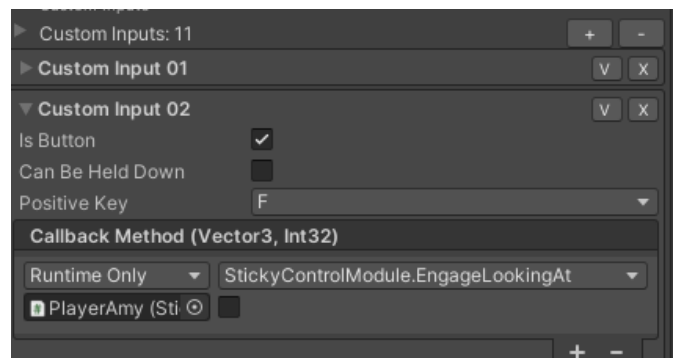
Custom Inputs: 11
+
-
Custom Input 01
V
X
Custom Input 02
V
X
Is Button
✓
Can Be Held Down
Positive Key
F
Callback Method (Vector3, Int32)
Runtime Only
StickyControlModule.EngageLookingAt
PlayerAmy (Sti
+
-